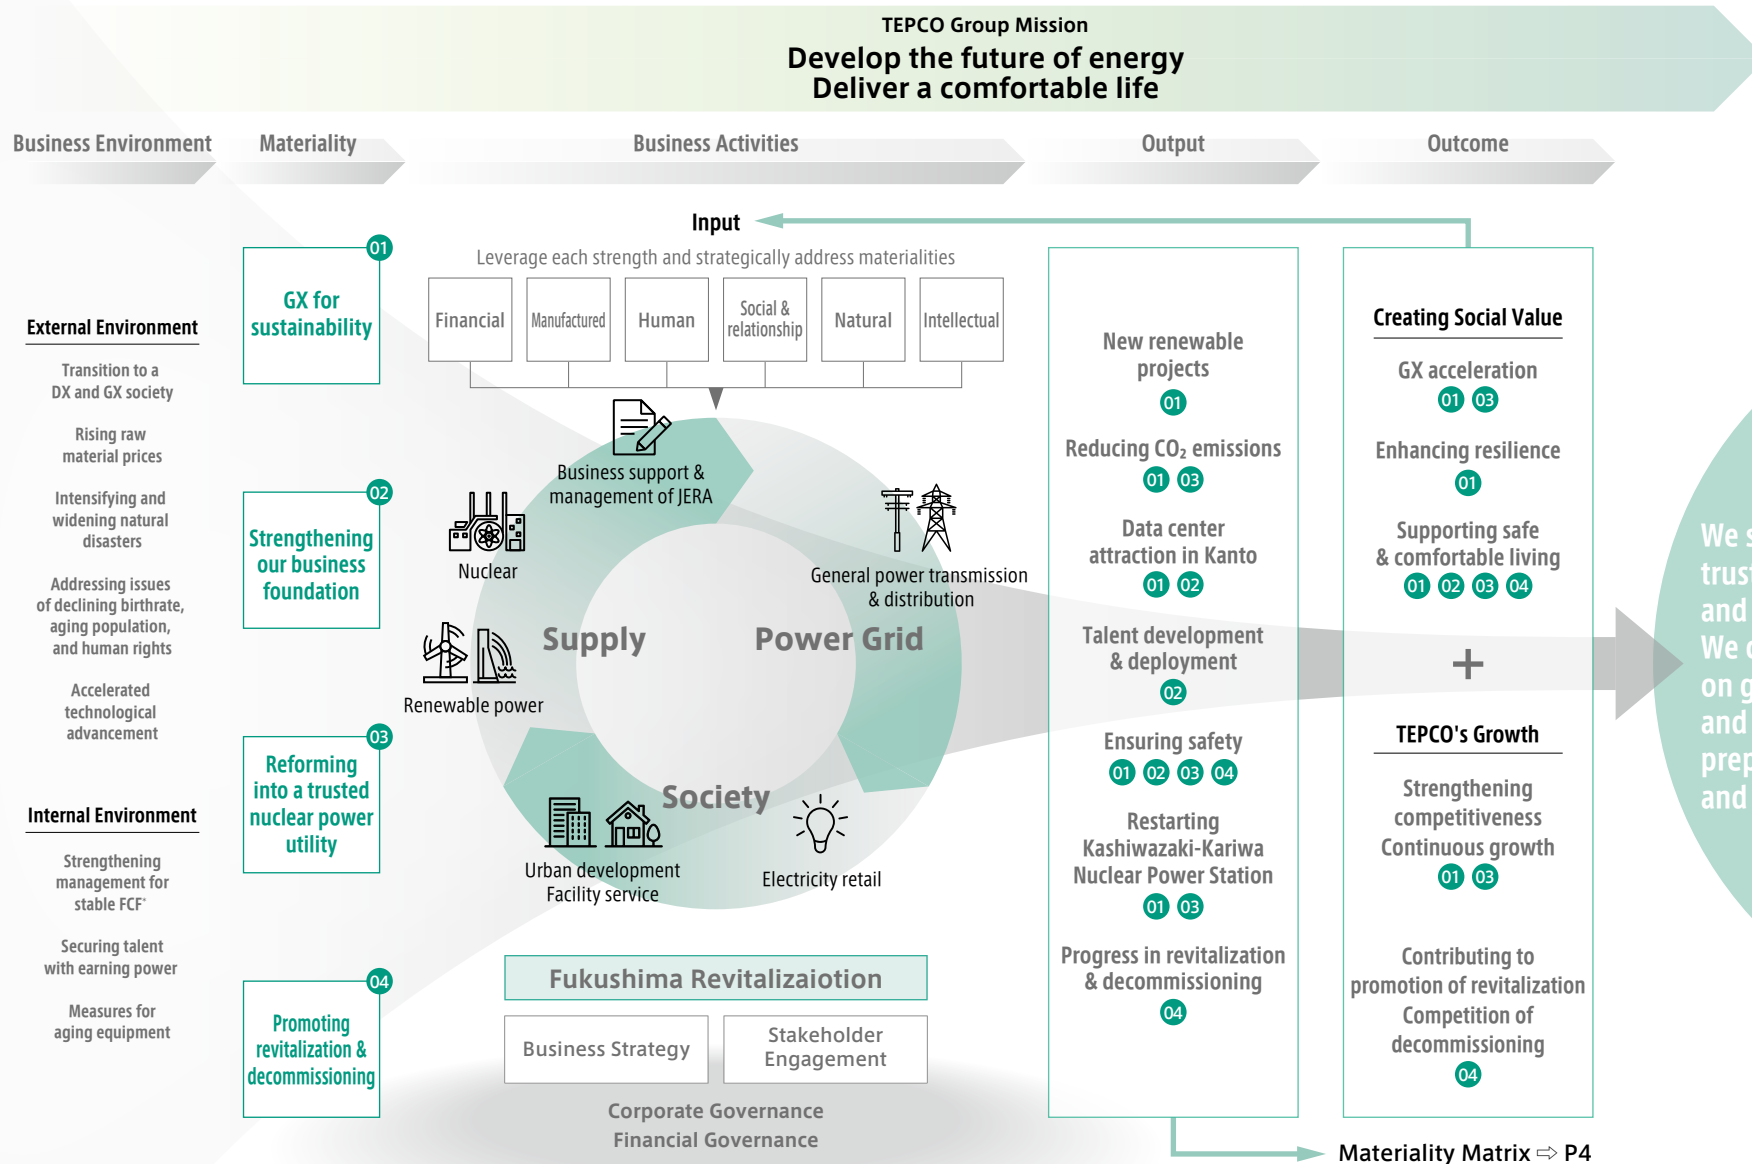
TEPCO Group Mission
Develop the future of energy
Deliver a comfortable life

Business Environment
Materiality
Business Activities
Output
Outcome

External Environment
Transition to a DX and GX society
Rising raw material prices
Intensifying and widening natural disasters
Addressing issues of declining birthrate, aging population, and human rights
Accelerated technological advancement

Internal Environment
Strengthening management for stable FCF*
Securing talent with earning power
Measures for aging equipment

01 GX for sustainability
02 Strengthening our business foundation
03 Reforming into a trusted nuclear power utility
04 Promoting revitalization & decommissioning

Input
Leverage each strength and strategically address materialities
Financial
Manufactured
Human
Social & relationship
Natural
Intellectual

Business support & management of JERA
Nuclear
General power transmission & distribution
Supply
Power Grid
Renewable power
Society
Urban development
Facility service
Electricity retail

Fukushima Revitalizaiotion
Business Strategy
Stakeholder Engagement
Corporate Governance
Financial Governance

New renewable projects
01
Reducing $CO_2$ emissions
01 03
Data center attraction in Kanto
01 02
Talent development & deployment
02
Ensuring safety
01 02 03 04
Restarting Kashiwazaki-Kariwa Nuclear Power Station
01 03
Progress in revitalization & decommissioning
04

Creating Social Value
GX acceleration
01 03
Enhancing resilience
01
Supporting safe & comfortable living
01 02 03 04
+
TEPCO's Growth
Strengthening competitiveness Continuous growth
01 03
Contributing to promotion of revitalization Competition of decommissioning
04

We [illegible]
trus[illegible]
and
We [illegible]
on g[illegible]
and
prep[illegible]
and

Materiality Matrix ⇨ P4